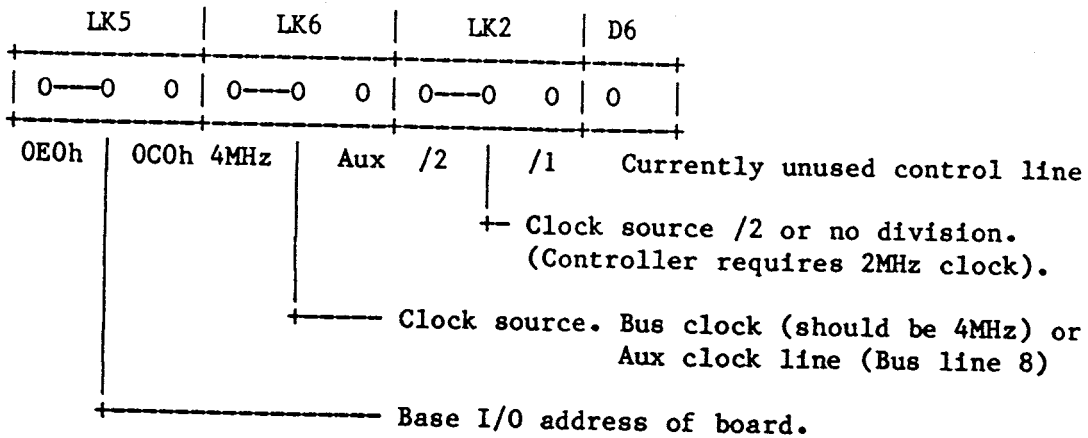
LK5 | LK6 | LK2 | D6

| 0——0 0 | 0——0 0 | 0——0 0 | 0 |

0E0h | 0C0h 4MHz | Aux /2 | /1 Currently unused control line

Clock source /2 or no division. (Controller requires 2MHz clock).

Clock source. Bus clock (should be 4MHz) or Aux clock line (Bus line 8)

Base I/O address of board.